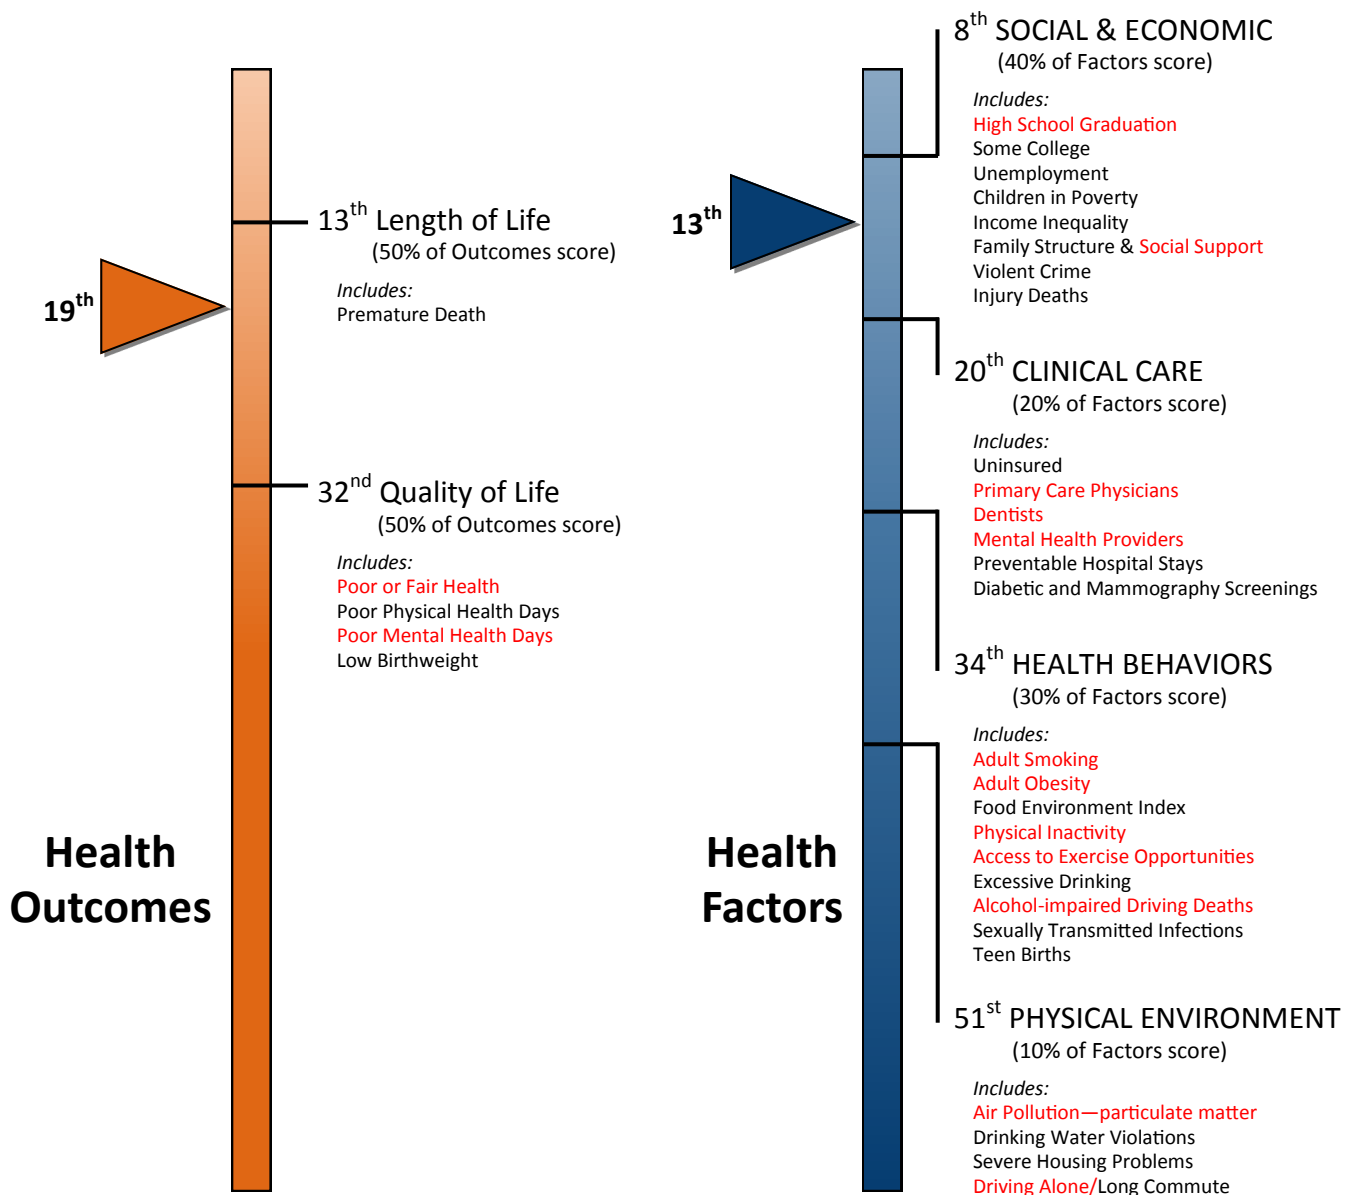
19$^{th}$

13$^{th}$ Length of Life
(50% of Outcomes score)

Includes:
Premature Death

32$^{nd}$ Quality of Life
(50% of Outcomes score)

Includes:
Poor or Fair Health
Poor Physical Health Days
Poor Mental Health Days
Low Birthweight

Health Outcomes

13$^{th}$

8$^{th}$ SOCIAL & ECONOMIC
(40% of Factors score)

Includes:
High School Graduation
Some College
Unemployment
Children in Poverty
Income Inequality
Family Structure & Social Support
Violent Crime
Injury Deaths

20$^{th}$ CLINICAL CARE
(20% of Factors score)

Includes:
Uninsured
Primary Care Physicians
Dentists
Mental Health Providers
Preventable Hospital Stays
Diabetic and Mammography Screenings

34$^{th}$ HEALTH BEHAVIORS
(30% of Factors score)

Includes:
Adult Smoking
Adult Obesity
Food Environment Index
Physical Inactivity
Access to Exercise Opportunities
Excessive Drinking
Alcohol-impaired Driving Deaths
Sexually Transmitted Infections
Teen Births

51$^{st}$ PHYSICAL ENVIRONMENT
(10% of Factors score)

Includes:
Air Pollution—particulate matter
Drinking Water Violations
Severe Housing Problems
Driving Alone/Long Commute

Health Factors